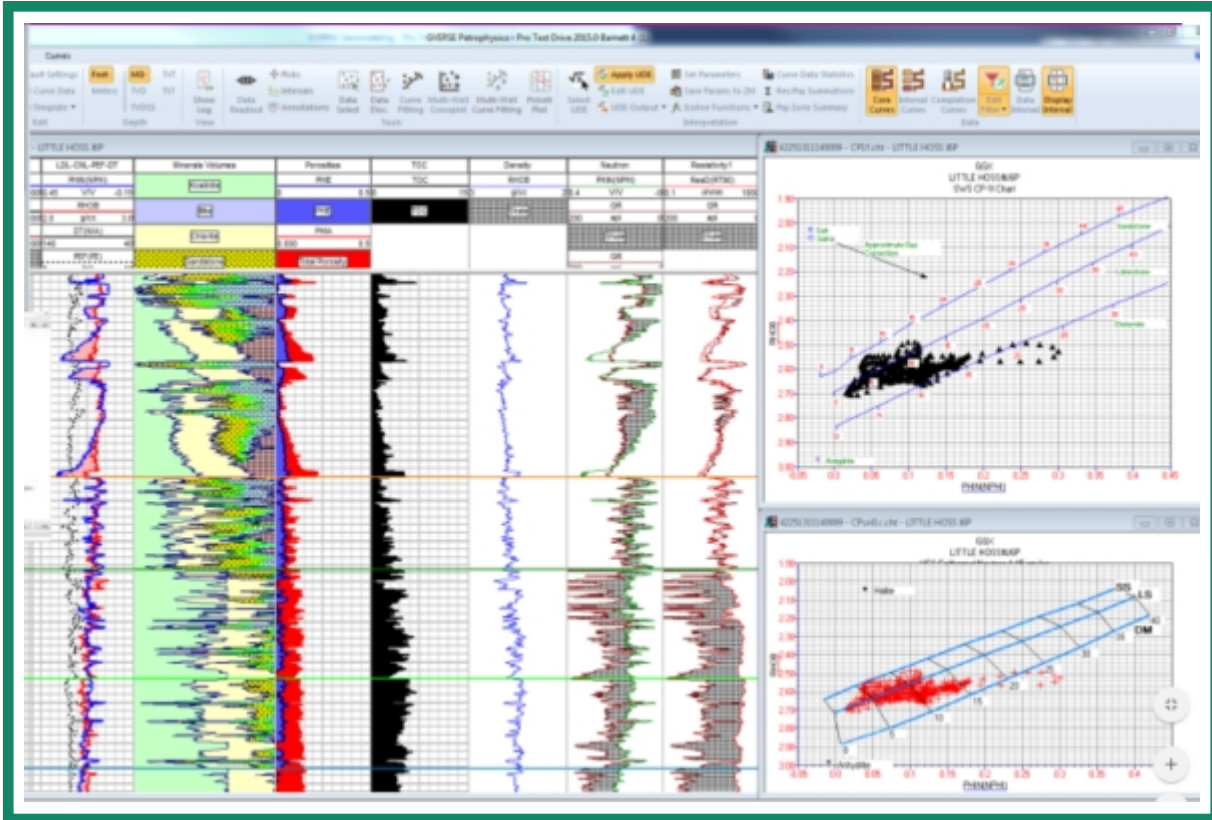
GVERSE Petrophysics - Pro Test Drive 2015.0 Barnett 4

Curves

Default Settings
Curve Data
Template
Edit
Feet
Meters
MD
TVD
TVDSS
TVT
TST
Depth
Show Log
View
Data Readout
Picks
Intervals
Annotations
Data Select
Data Disc.
Curve Fitting
Multi-Well Crossplot
Multi-Well Curve Fitting
Pickett Plot
Tools
Select UDE
Apply UDE
Edit UDE
UDE Output
Set Parameters
Save Params to ZM
Scaling Functions
Curve Data Statistics
Res/Pay Summations
Pay Zone Summary
Interpretation
Core Curves
Interval Curves
Completion Curves
Edit Filter
Data Interval
Display Interval
Data

LITTLE HOSS 8P

| LDL-CNL-PEF-DT | Mineral Volumes | Porosities | TOC | Density | Neutron | Resistivity1 |
|---|---|---|---|---|---|---|
| PHIN(NPHI) | Kaolinite | PHIE | TOC | RHOB | PHIN(NPHI) | ResD(RT90) |
| RHOB | Illite | | | | GR | GR |
| DT(mu) | Chlorite | PHIA | | | | |
| PEF(PE) | Sandstone | Total Porosity | | | GR | |

42253131140000 - CP01.chr - LITTLE HOSS 8P

GSX
LITTLE HOSS 8P
SWS CP-1t Chart

Salt
Sulfur
Approximate Gas Correction
Sandstone
Limestone
Dolomite
Anhydrite
RHOB
PHIN(NPHI)

42253131140000 - CPcolb.chr - LITTLE HOSS 8P

GSX
LITTLE HOSS 8P

Halite
SS
LS
DM
Anhydrite
RHOB
PHIN(NPHI)